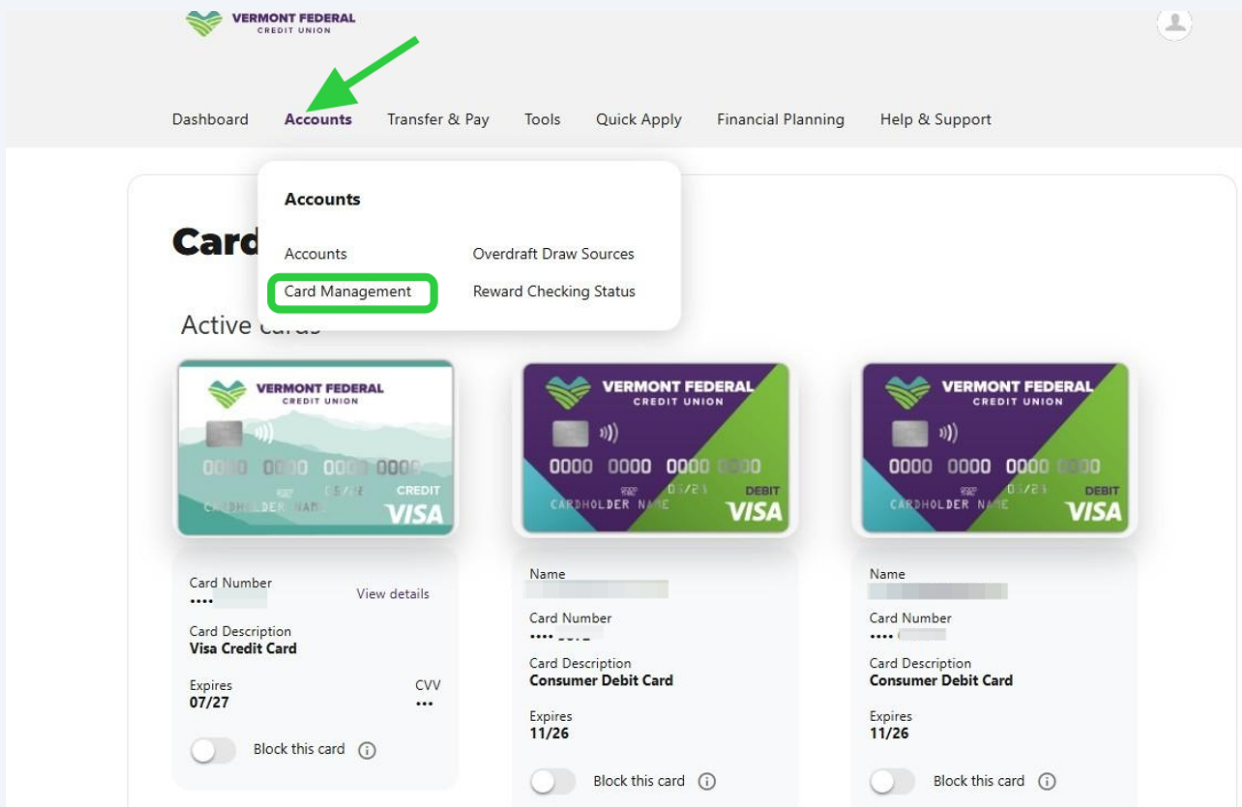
VERMONT FEDERAL
CREDIT UNION

Dashboard Accounts Transfer & Pay Tools Quick Apply Financial Planning Help & Support

Accounts

Accounts
Card Management
Overdraft Draw Sources
Reward Checking Status

Card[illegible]

Active cards

VERMONT FEDERAL
CREDIT UNION
0000 0000 0000 0000
CREDIT
CARDHOLDER NAME
VISA

VERMONT FEDERAL
CREDIT UNION
0000 0000 0000 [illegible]
05/23
DEBIT
CARDHOLDER NAME
VISA

VERMONT FEDERAL
CREDIT UNION
0000 0000 0000 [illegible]
05/23
DEBIT
CARDHOLDER NAME
VISA

Card Number
•••• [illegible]
View details
Card Description
Visa Credit Card
Expires
07/27
CVV
•••
Block this card

Name
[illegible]
Card Number
•••• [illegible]
Card Description
Consumer Debit Card
Expires
11/26
Block this card

Name
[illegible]
Card Number
•••• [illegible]
Card Description
Consumer Debit Card
Expires
11/26
Block this card